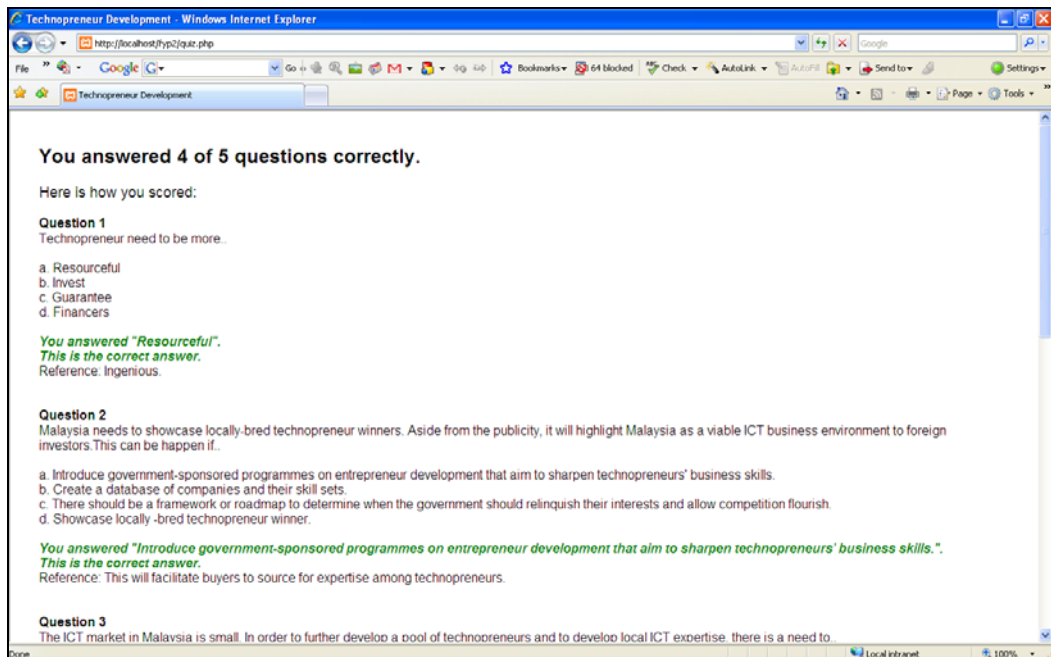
Technopreneur Development - Windows Internet Explorer

http://localhost/fyp2/quiz.php

Google

File

Google G

Go

Bookmarks 64 blocked Check AutoLink AutoFill Send to Settings

Technopreneur Development

Page Tools

You answered 4 of 5 questions correctly.

Here is how you scored:

Question 1
Technopreneur need to be more..

a. Resourceful
b. Invest
c. Guarantee
d. Financers

You answered "Resourceful".
This is the correct answer.
Reference: Ingenious.

Question 2
Malaysia needs to showcase locally-bred technopreneur winners. Aside from the publicity, it will highlight Malaysia as a viable ICT business environment to foreign investors.This can be happen if..

a. Introduce government-sponsored programmes on entrepreneur development that aim to sharpen technopreneurs' business skills.
b. Create a database of companies and their skill sets.
c. There should be a framework or roadmap to determine when the government should relinquish their interests and allow competition flourish.
d. Showcase locally -bred technopreneur winner.

You answered "Introduce government-sponsored programmes on entrepreneur development that aim to sharpen technopreneurs' business skills.".
This is the correct answer.
Reference: This will facilitate buyers to source for expertise among technopreneurs.

Question 3
The ICT market in Malaysia is small. In order to further develop a pool of technopreneurs and to develop local ICT expertise, there is a need to.

Done

Local intranet

100%